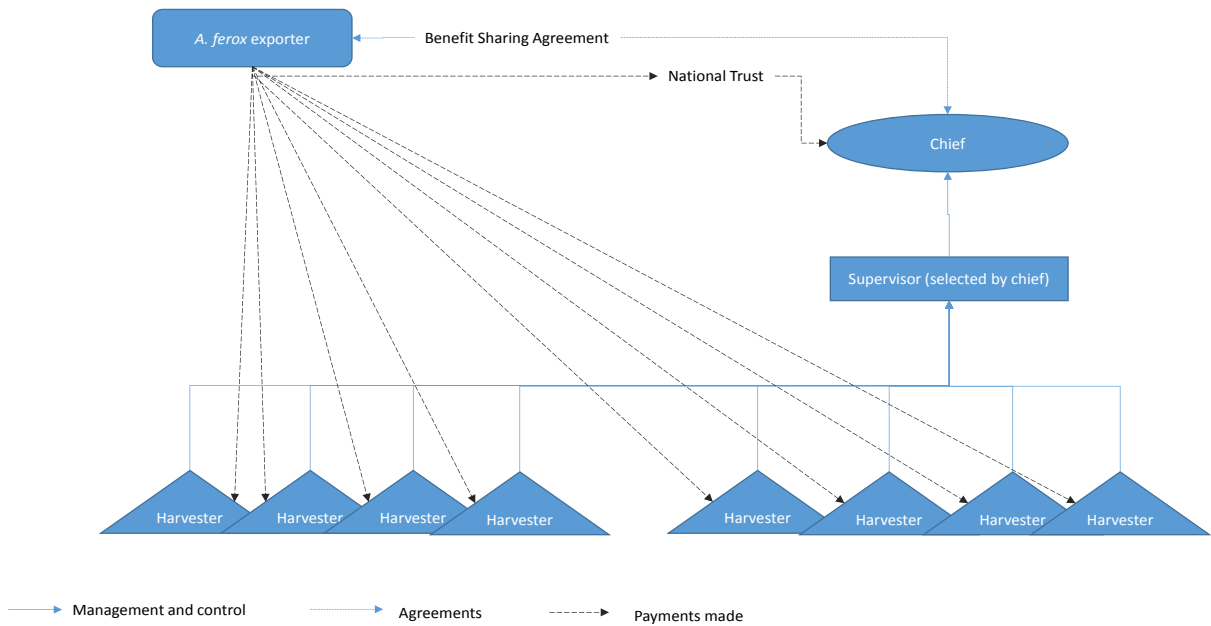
A. ferox exporter

Benefit Sharing Agreement

National Trust

Chief

Supervisor (selected by chief)

Harvester

Harvester

Harvester

Harvester

Harvester

Harvester

Harvester

Harvester

Management and control

Agreements

Payments made